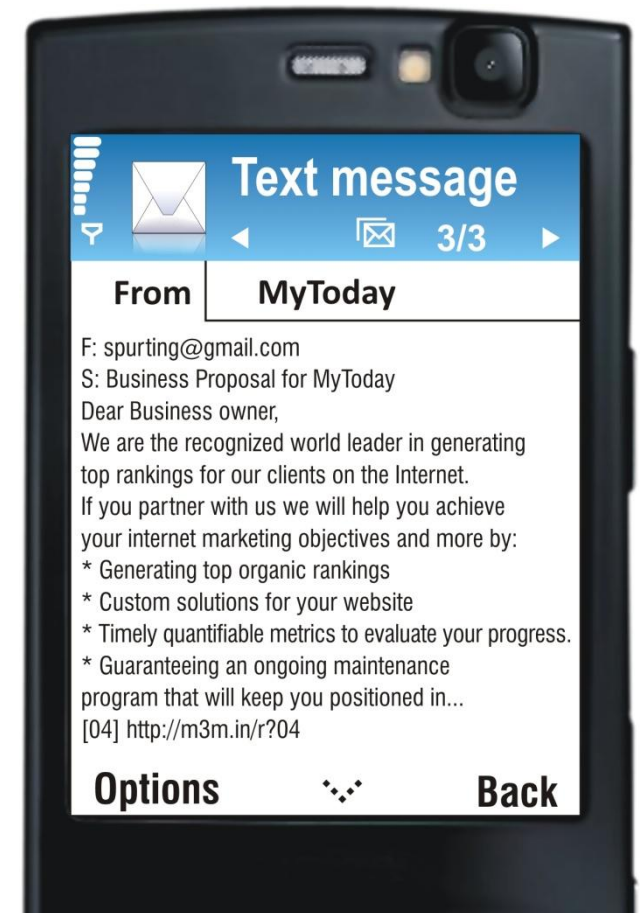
Text message
3/3

From | MyToday

F: spurting@gmail.com
S: Business Proposal for MyToday
Dear Business owner,
We are the recognized world leader in generating top rankings for our clients on the Internet.
If you partner with us we will help you achieve your internet marketing objectives and more by:
* Generating top organic rankings
* Custom solutions for your website
* Timely quantifiable metrics to evaluate your progress.
* Guaranteeing an ongoing maintenance program that will keep you positioned in...
[04] http://m3m.in/r?04

Options Back